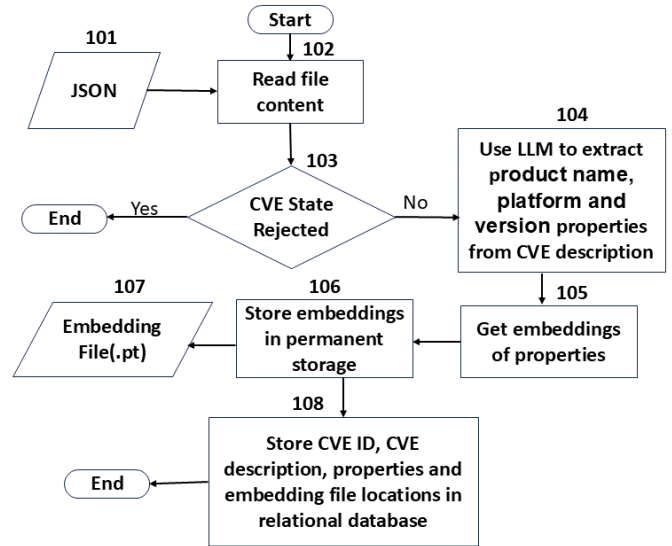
Start

101

JSON

102

Read file content

103

CVE State Rejected

Yes

End

No

104

Use LLM to extract product name, platform and version properties from CVE description

105

Get embeddings of properties

106

Store embeddings in permanent storage

107

Embedding File(.pt)

108

Store CVE ID, CVE description, properties and embedding file locations in relational database

End